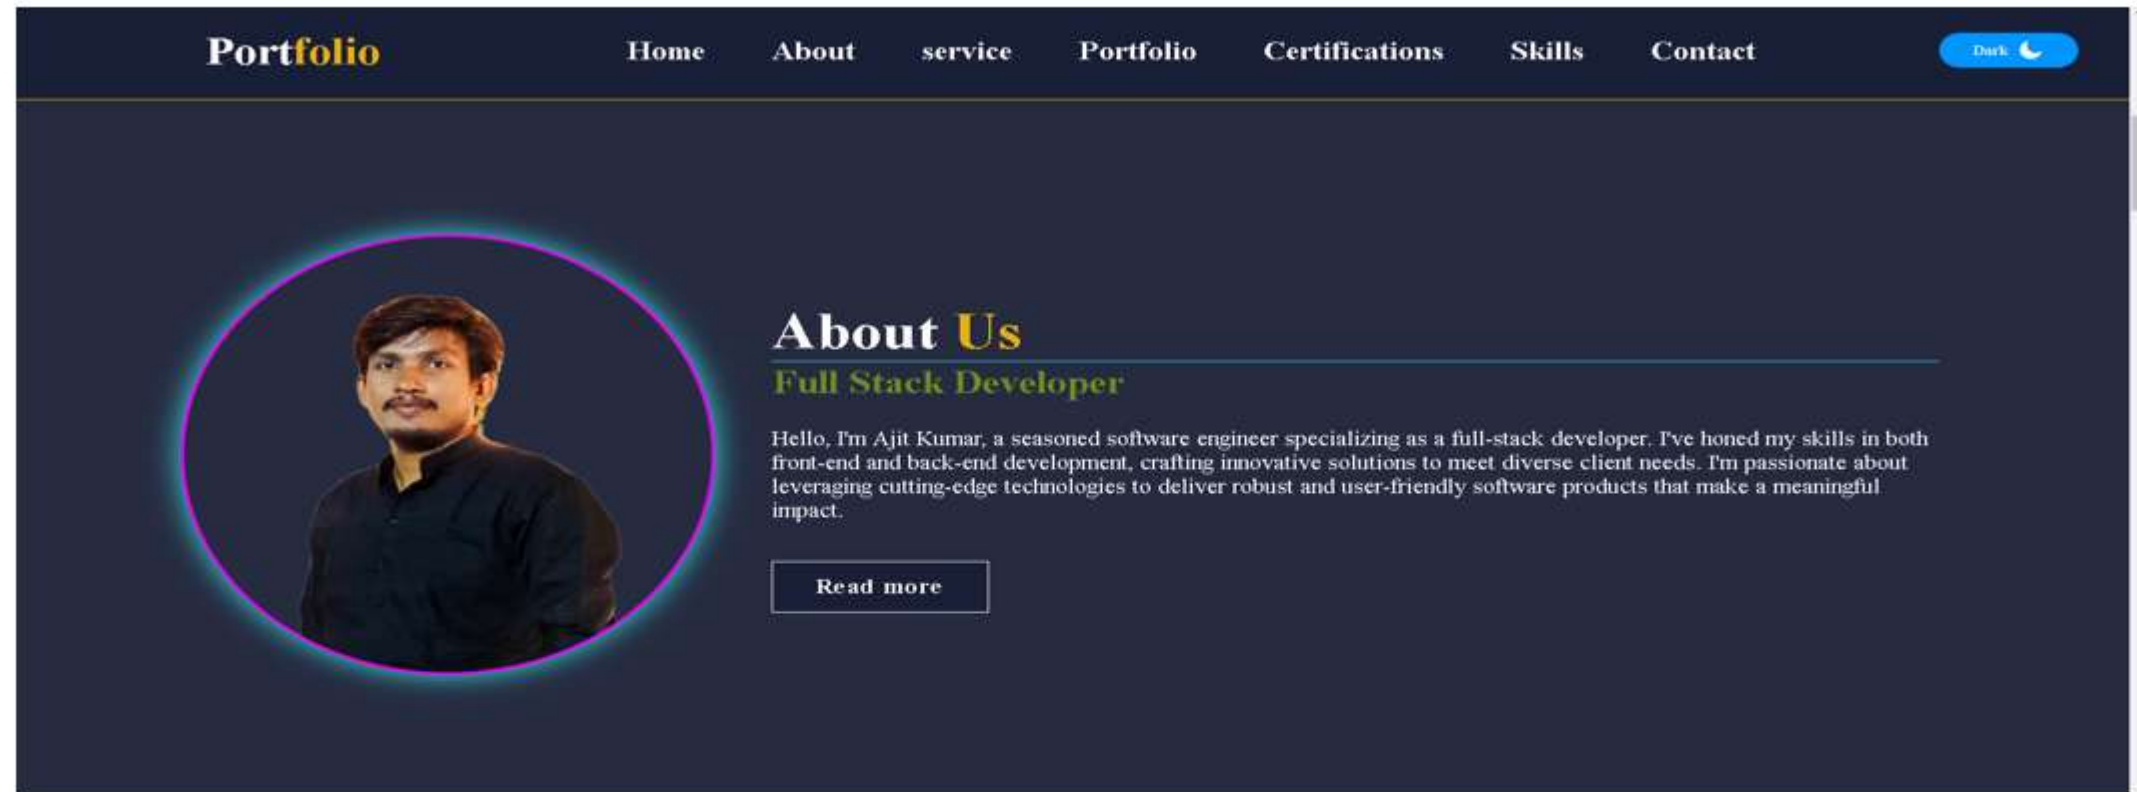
Portfolio

Home About service Portfolio Certifications Skills Contact

Dark

About Us

Full Stack Developer

Hello, I'm Ajit Kumar, a seasoned software engineer specializing as a full-stack developer. I've honed my skills in both front-end and back-end development, crafting innovative solutions to meet diverse client needs. I'm passionate about leveraging cutting-edge technologies to deliver robust and user-friendly software products that make a meaningful impact.

Read more